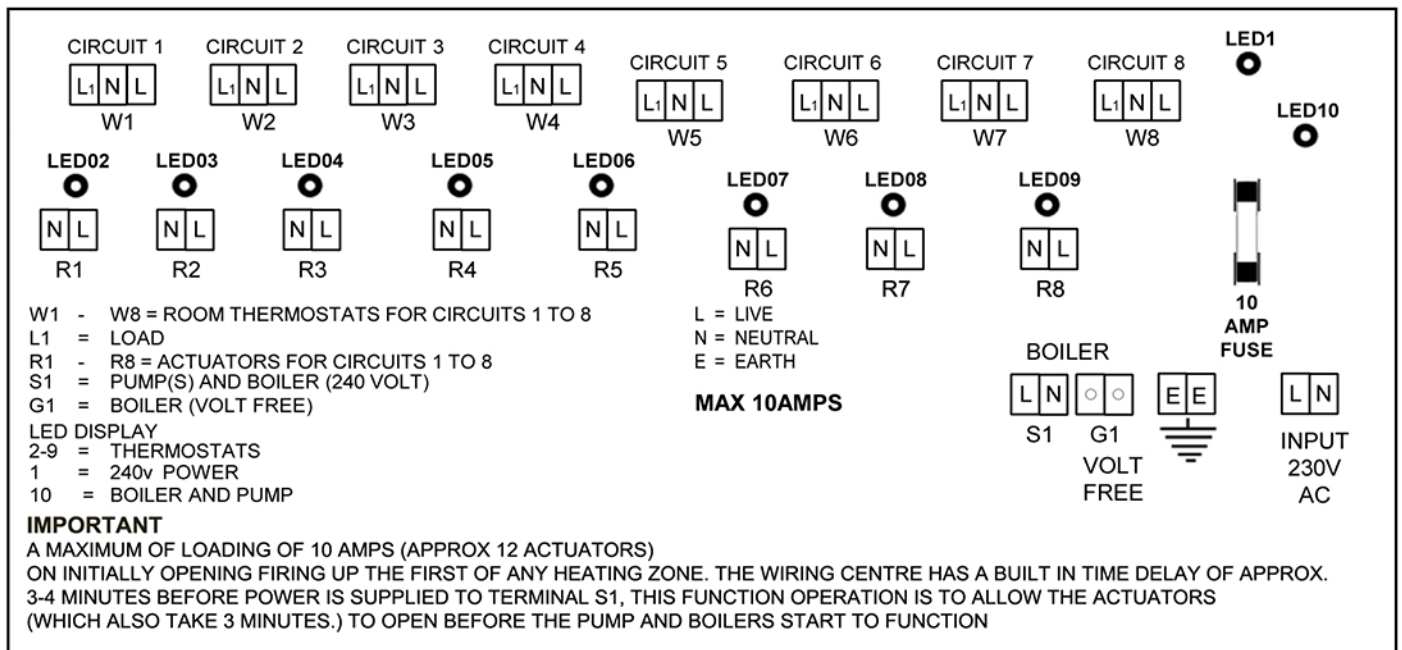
CIRCUIT 1
L1 N L
W1

CIRCUIT 2
L1 N L
W2

CIRCUIT 3
L1 N L
W3

CIRCUIT 4
L1 N L
W4

CIRCUIT 5
L1 N L
W5

CIRCUIT 6
L1 N L
W6

CIRCUIT 7
L1 N L
W7

CIRCUIT 8
L1 N L
W8

LED1

LED10

LED02
N L
R1

LED03
N L
R2

LED04
N L
R3

LED05
N L
R4

LED06
N L
R5

LED07
N L
R6

LED08
N L
R7

LED09
N L
R8

10
AMP
FUSE

W1 - W8 = ROOM THERMOSTATS FOR CIRCUITS 1 TO 8
L1 = LOAD
R1 - R8 = ACTUATORS FOR CIRCUITS 1 TO 8
S1 = PUMP(S) AND BOILER (240 VOLT)
G1 = BOILER (VOLT FREE)
LED DISPLAY
2-9 = THERMOSTATS
1 = 240v POWER
10 = BOILER AND PUMP

L = LIVE
N = NEUTRAL
E = EARTH

MAX 10AMPS

BOILER
L N
S1

G1
VOLT
FREE

E E

L N
INPUT
230V
AC

IMPORTANT
A MAXIMUM OF LOADING OF 10 AMPS (APPROX 12 ACTUATORS)
ON INITIALLY OPENING FIRING UP THE FIRST OF ANY HEATING ZONE. THE WIRING CENTRE HAS A BUILT IN TIME DELAY OF APPROX. 3-4 MINUTES BEFORE POWER IS SUPPLIED TO TERMINAL S1, THIS FUNCTION OPERATION IS TO ALLOW THE ACTUATORS (WHICH ALSO TAKE 3 MINUTES.) TO OPEN BEFORE THE PUMP AND BOILERS START TO FUNCTION